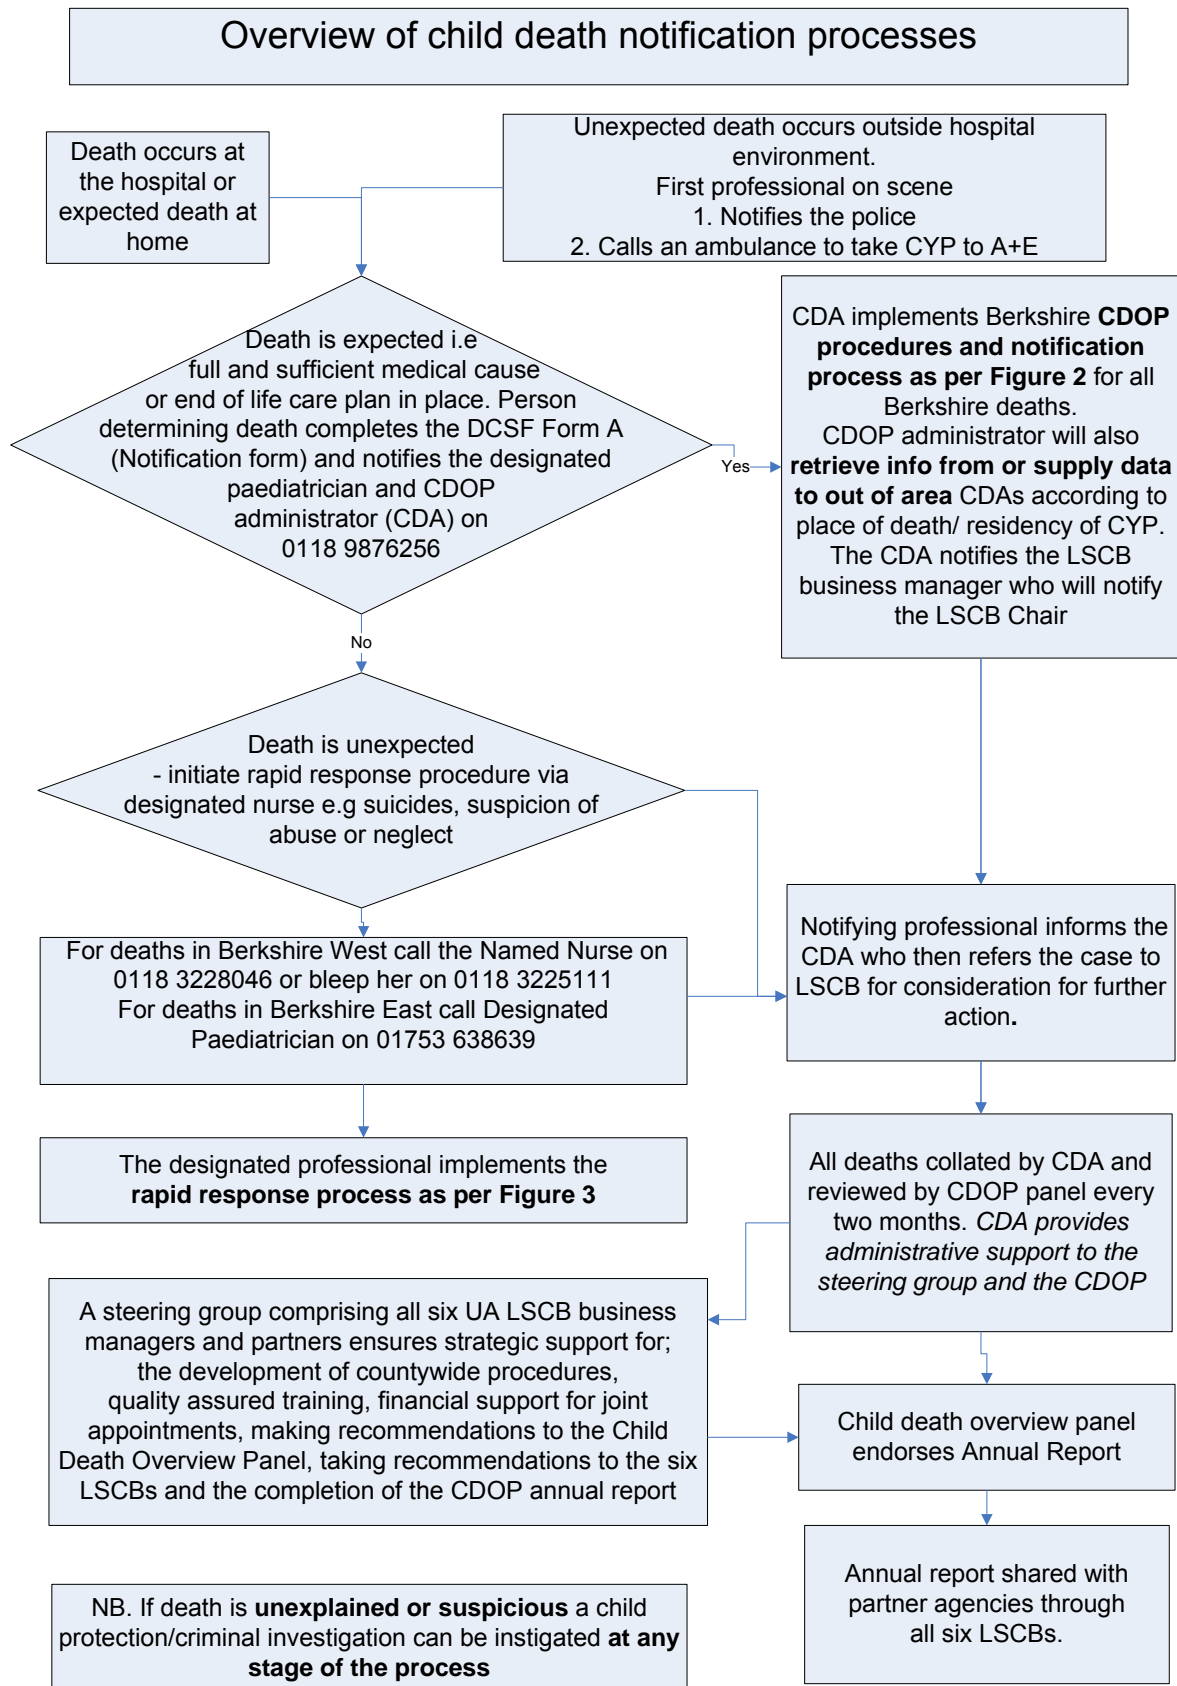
Overview of child death notification processes

Death occurs at the hospital or expected death at home

Unexpected death occurs outside hospital environment.
First professional on scene
1. Notifies the police
2. Calls an ambulance to take CYP to A+E

Death is expected i.e full and sufficient medical cause or end of life care plan in place. Person determining death completes the DCSF Form A (Notification form) and notifies the designated paediatrician and CDOP administrator (CDA) on 0118 9876256

Yes

CDA implements Berkshire **CDOP procedures and notification process as per Figure 2** for all Berkshire deaths.
CDOP administrator will also **retrieve info from or supply data to out of area** CDAs according to place of death/ residency of CYP.
The CDA notifies the LSCB business manager who will notify the LSCB Chair

No

Death is unexpected
- initiate rapid response procedure via designated nurse e.g suicides, suspicion of abuse or neglect

For deaths in Berkshire West call the Named Nurse on 0118 3228046 or bleep her on 0118 3225111
For deaths in Berkshire East call Designated Paediatrician on 01753 638639

Notifying professional informs the CDA who then refers the case to LSCB for consideration for further action.

The designated professional implements the **rapid response process as per Figure 3**

All deaths collated by CDA and reviewed by CDOP panel every two months. *CDA provides administrative support to the steering group and the CDOP*

A steering group comprising all six UA LSCB business managers and partners ensures strategic support for; the development of countywide procedures, quality assured training, financial support for joint appointments, making recommendations to the Child Death Overview Panel, taking recommendations to the six LSCBs and the completion of the CDOP annual report

Child death overview panel endorses Annual Report

Annual report shared with partner agencies through all six LSCBs.

NB. If death is **unexplained or suspicious** a child protection/criminal investigation can be instigated **at any stage of the process**